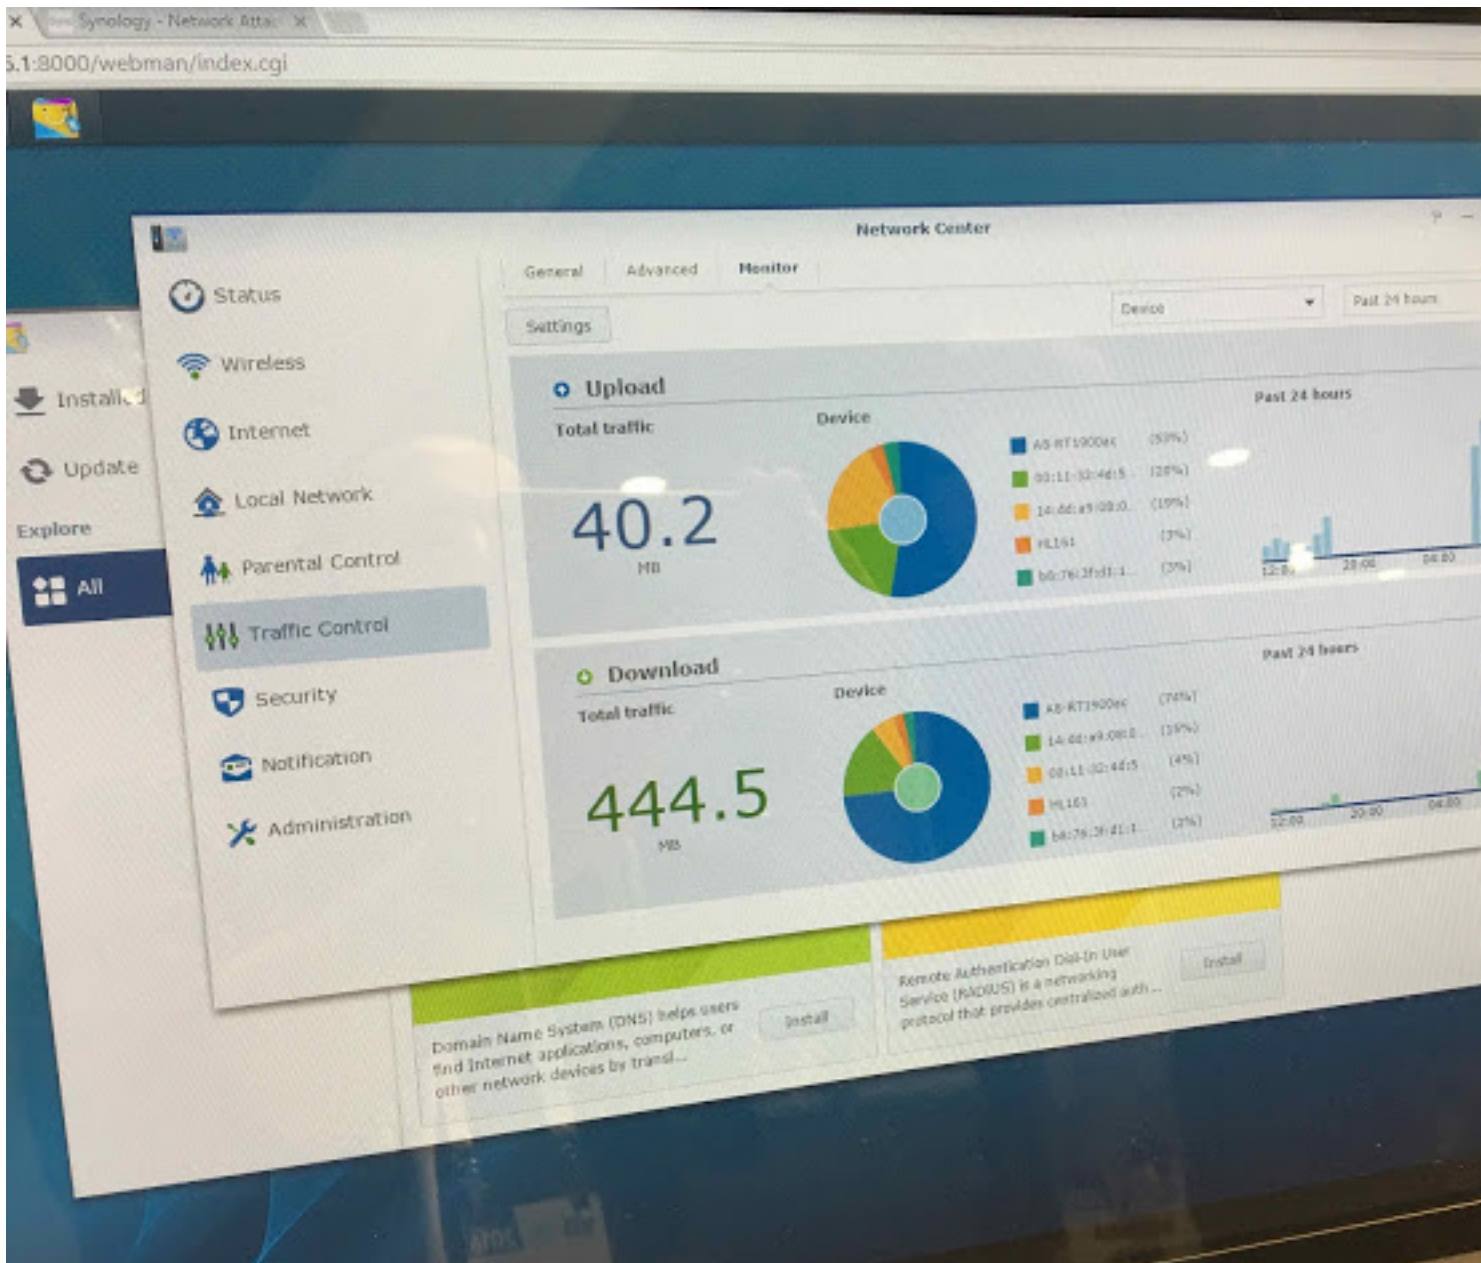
Synology - Network Atta
.1:8000/webman/index.cgi

Network Center

Status
Wireless
Internet
Local Network
Parental Control
Traffic Control
Security
Notification
Administration

Install
Update
Explore
All

General
Advanced
Monitor

Settings
Device
Past 24 hours

Upload
Total traffic
40.2
MB
Device
A5-RT1900ac (53%)
00:11:32:4d:5 (20%)
14:dd:a9:08:0 (19%)
HL161 (3%)
b8:76:3f:d1:1 (3%)
Past 24 hours
12:00
20:00
04:00

Download
Total traffic
444.5
MB
Device
A5-RT1900ac (74%)
14:dd:a9:08:0 (19%)
00:11:32:4d:5 (4%)
HL161 (2%)
b8:76:3f:d1:1 (1%)
Past 24 hours
12:00
20:00
04:00

Domain Name System (DNS) helps users find Internet applications, computers, or other network devices by transl...
Install

Remote Authentication Dial-In User Service (RADIUS) is a networking protocol that provides centralized auth...
Install